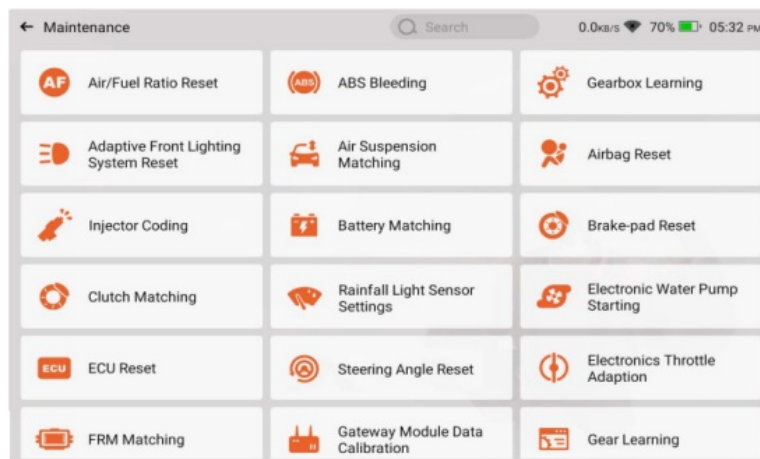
← Maintenance

Search

0.0KB/S 70% 05:32 PM

AF Air/Fuel Ratio Reset

ABS ABS Bleeding

Gearbox Learning

Adaptive Front Lighting System Reset

Air Suspension Matching

Airbag Reset

Injector Coding

Battery Matching

Brake-pad Reset

Clutch Matching

Rainfall Light Sensor Settings

Electronic Water Pump Starting

ECU ECU Reset

Steering Angle Reset

Electronics Throttle Adaption

FRM Matching

Gateway Module Data Calibration

Gear Learning